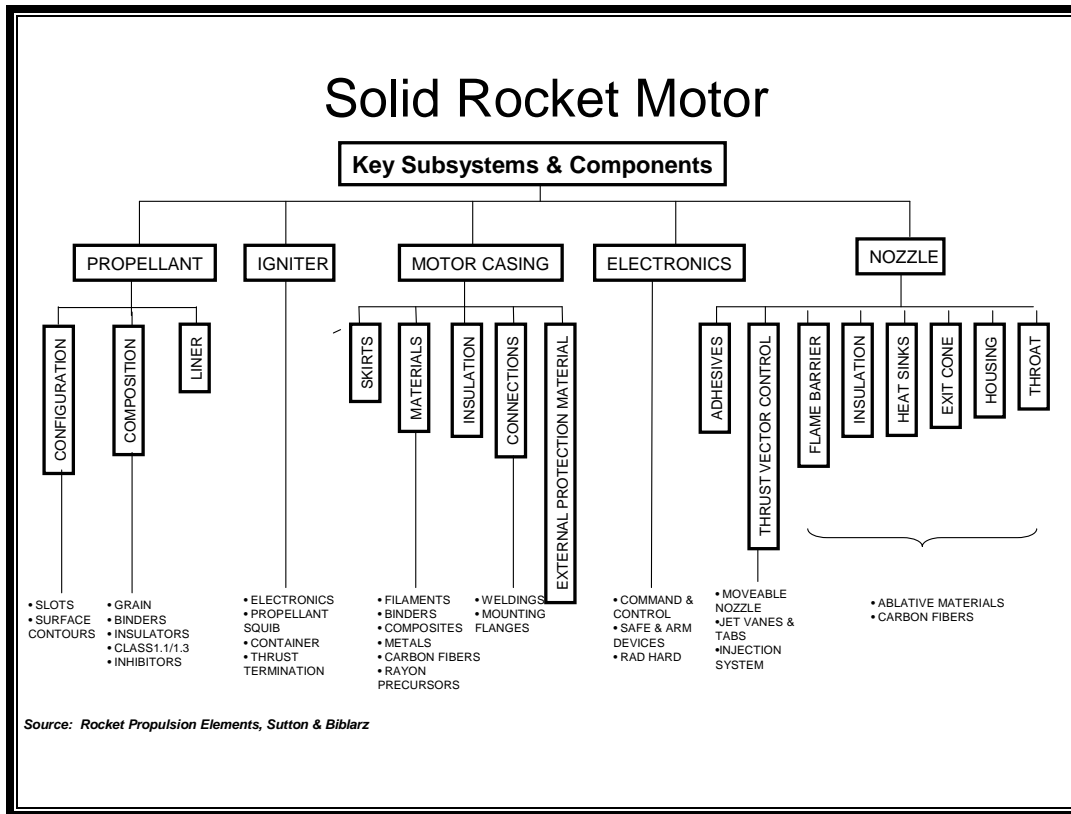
Solid Rocket Motor

Key Subsystems & Components

PROPELLANT

IGNITER

MOTOR CASING

ELECTRONICS

NOZZLE

CONFIGURATION

COMPOSITION

LINER

SKIRTS

MATERIALS

INSULATION

CONNECTIONS

EXTERNAL PROTECTION MATERIAL

ADHESIVES

THRUST VECTOR CONTROL

FLAME BARRIER

INSULATION

HEAT SINKS

EXIT CONE

HOUSING

THROAT

• SLOTS
• SURFACE CONTOURS

• GRAIN
• BINDERS
• INSULATORS
• CLASS1.1/1.3
• INHIBITORS

• ELECTRONICS
• PROPELLANT SQUIB
• CONTAINER
• THRUST TERMINATION

• FILAMENTS
• BINDERS
• COMPOSITES
• METALS
• CARBON FIBERS
• RAYON PRECURSORS

• WELDINGS
• MOUNTING FLANGES

• COMMAND & CONTROL
• SAFE & ARM DEVICES
• RAD HARD

• MOVEABLE NOZZLE
•JET VANES & TABS
•INJECTION SYSTEM

• ABLATIVE MATERIALS
• CARBON FIBERS

Source: Rocket Propulsion Elements, Sutton & Biblarz